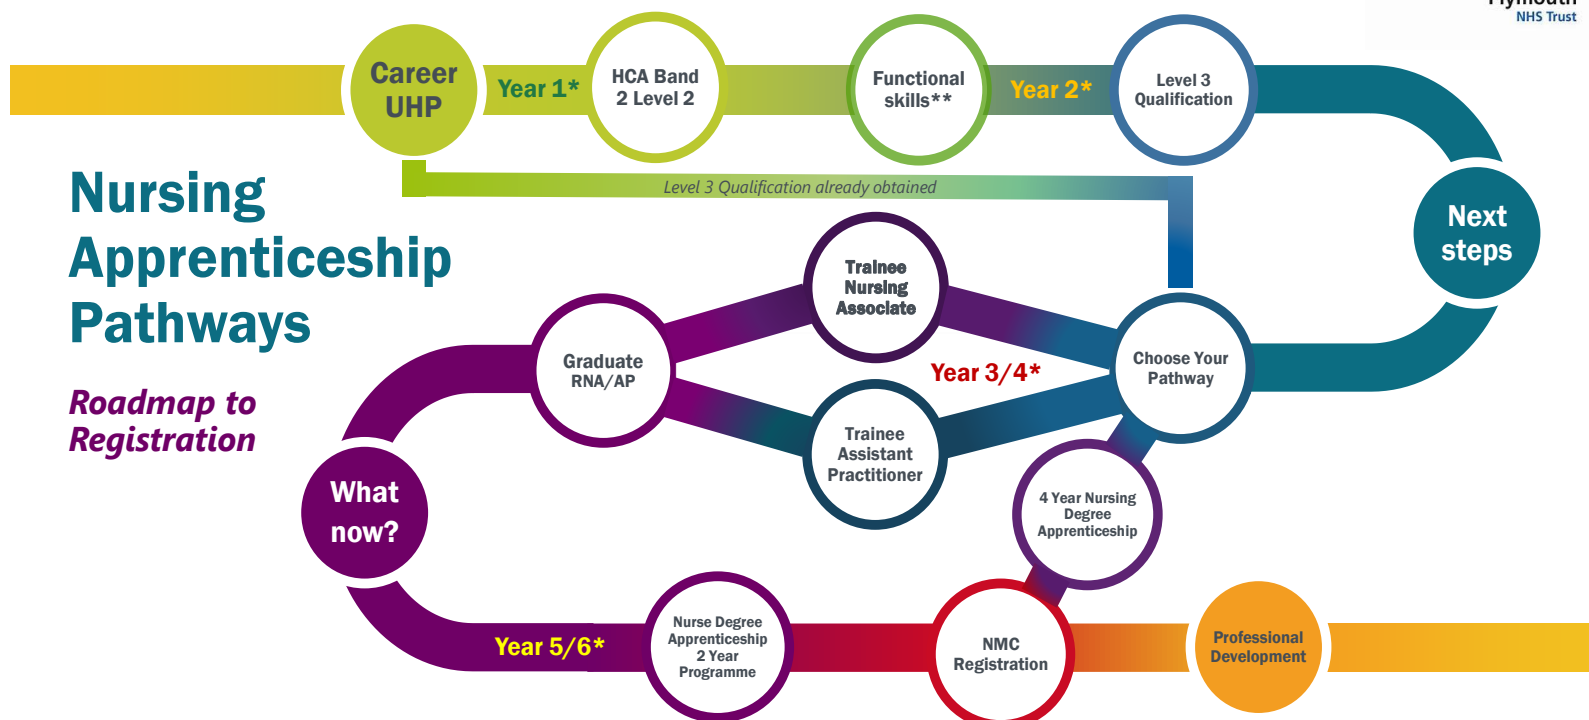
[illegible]
NHS Trust

Career UHP

Year 1*

HCA Band 2 Level 2

Functional skills**

Year 2*

Level 3 Qualification

Level 3 Qualification already obtained

Next steps

Nursing Apprenticeship Pathways

Roadmap to Registration

Trainee Nursing Associate

Graduate RNA/AP

Year 3/4*

Choose Your Pathway

Trainee Assistant Practitioner

What now?

4 Year Nursing Degree Apprenticeship

Year 5/6*

Nurse Degree Apprenticeship 2 Year Programme

NMC Registration

Professional Development